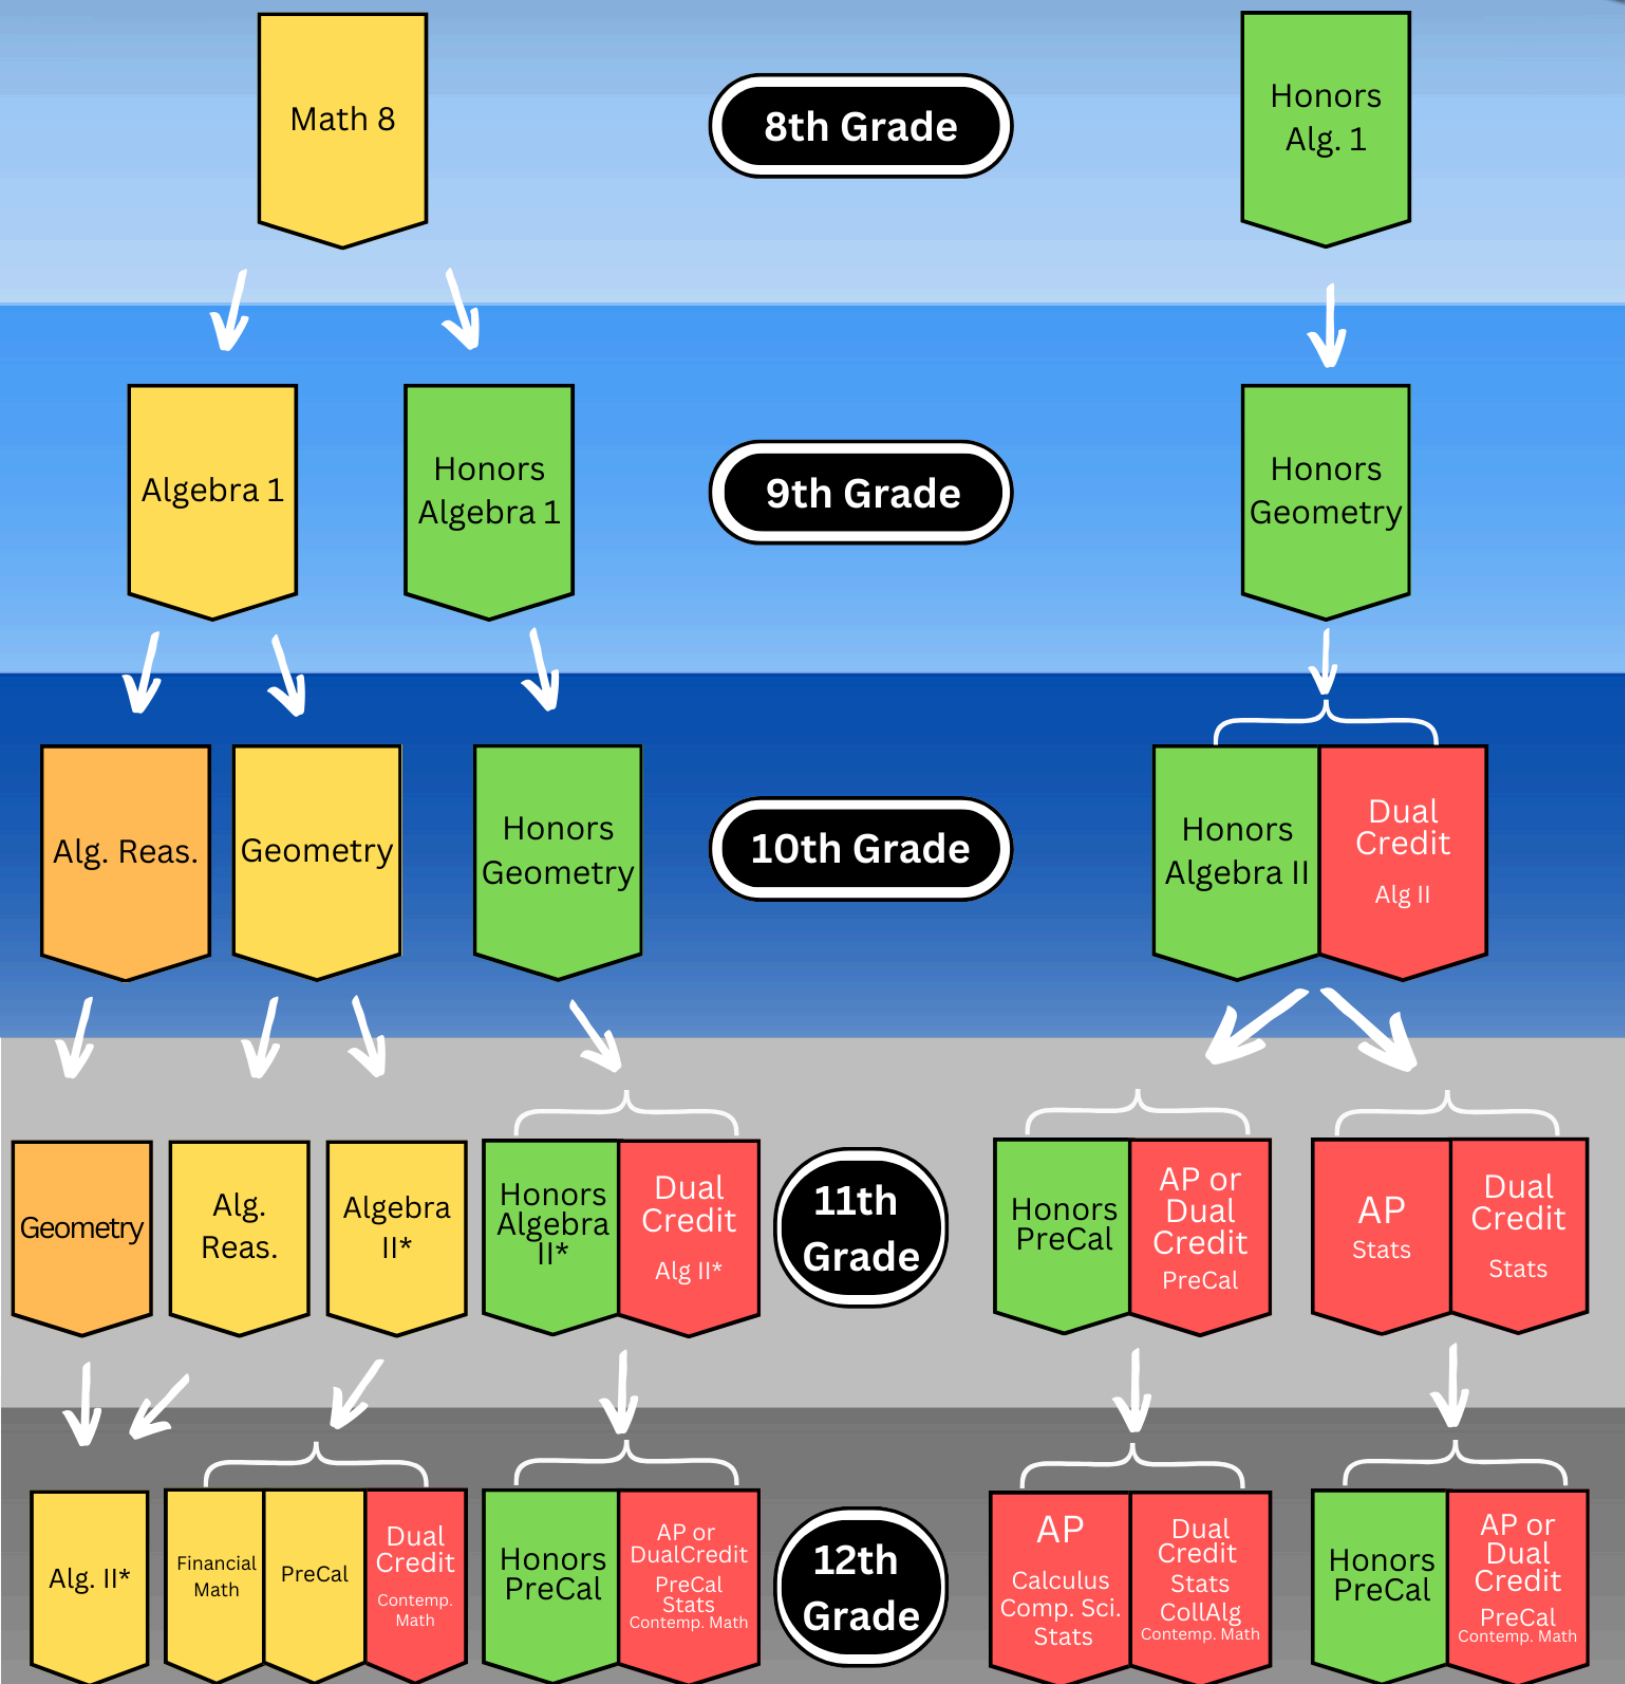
Math 8

8th Grade

Honors Alg. 1

Algebra 1

Honors Algebra 1

9th Grade

Honors Geometry

Alg. Reas.

Geometry

Honors Geometry

10th Grade

Honors Algebra II

Dual Credit Alg II

Geometry

Alg. Reas.

Algebra II*

Honors Algebra II*

Dual Credit Alg II*

11th Grade

Honors PreCal

AP or Dual Credit PreCal

AP Stats

Dual Credit Stats

Alg. II*

Financial Math

PreCal

Dual Credit Contemp. Math

Honors PreCal

AP or DualCredit PreCal Stats Contemp. Math

12th Grade

AP Calculus Comp. Sci. Stats

Dual Credit Stats CollAlg Contemp. Math

Honors PreCal

AP or Dual Credit PreCal Contemp. Math